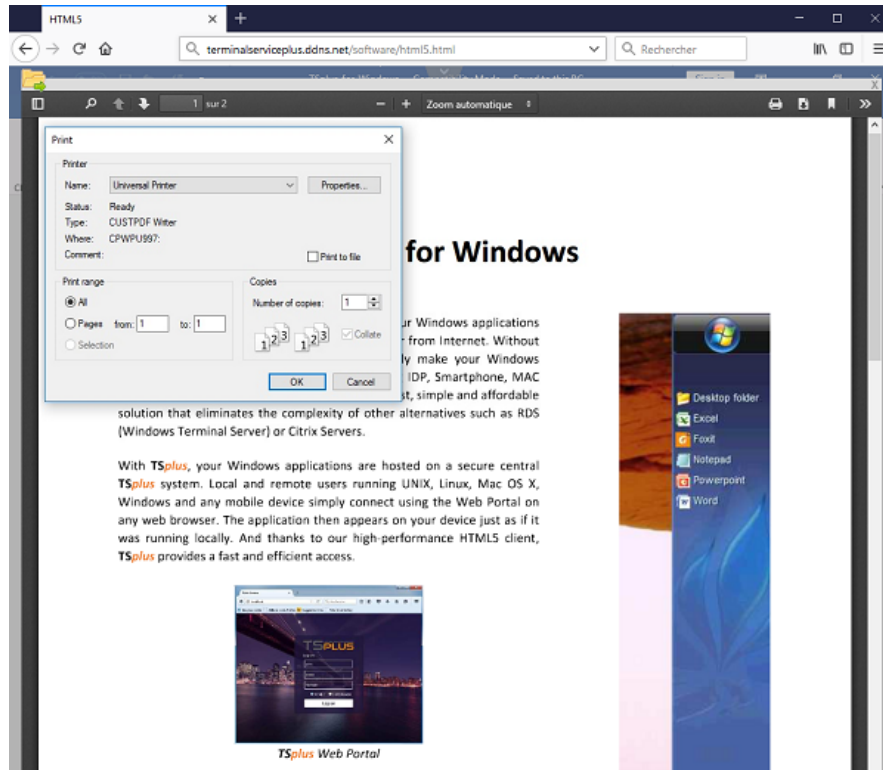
HTML5
terminalserviceplus.ddns.net/software/html5.html
Rechercher
1 sur 2
Zoom automatique

Print
Printer
Name: Universal Printer
Properties...
Status: Ready
Type: CUSTPDF Writer
Where: CPWPU997:
Comment:
Print to file
Print range
All
Pages from: 1 to: 1
Selection
Copies
Number of copies: 1
Collate
OK
Cancel

for Windows

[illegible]ur Windows applications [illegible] from Internet. Without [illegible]ly make your Windows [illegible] IDP, Smartphone, MAC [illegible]st, simple and affordable solution that eliminates the complexity of other alternatives such as RDS (Windows Terminal Server) or Citrix Servers.

With TSplus, your Windows applications are hosted on a secure central TSplus system. Local and remote users running UNIX, Linux, Mac OS X, Windows and any mobile device simply connect using the Web Portal on any web browser. The application then appears on your device just as if it was running locally. And thanks to our high-performance HTML5 client, TSplus provides a fast and efficient access.

TSPLUS

TSplus Web Portal

Desktop folder
Excel
Foxit
Notepad
Powerpoint
Word